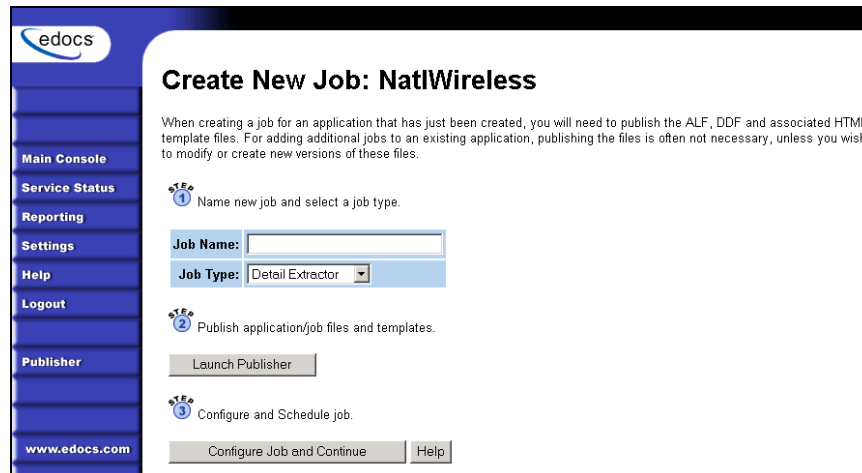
edocs

Main Console
Service Status
Reporting
Settings
Help
Logout
Publisher
www.edocs.com

Create New Job: NatlWireless

When creating a job for an application that has just been created, you will need to publish the ALF, DDF and associated HTML template files. For adding additional jobs to an existing application, publishing the files is often not necessary, unless you wish to modify or create new versions of these files.

STEP 1 Name new job and select a job type.

| Job Name: | |
|---|---|
| Job Type: | Detail Extractor |

STEP 2 Publish application/job files and templates.

Launch Publisher

STEP 3 Configure and Schedule job.

Configure Job and Continue   Help